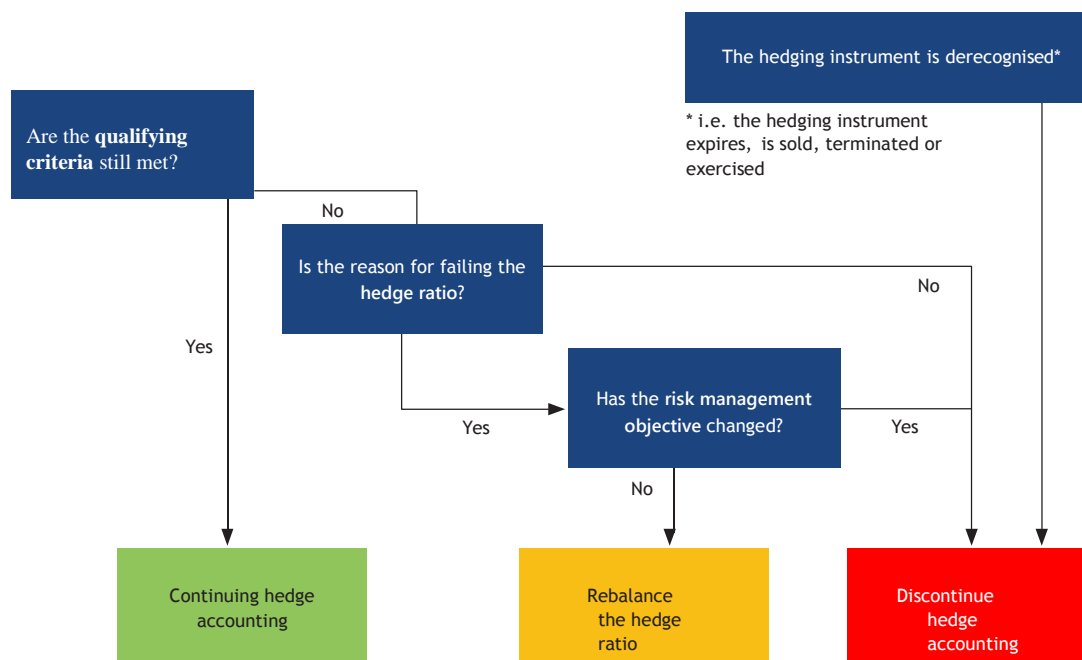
The hedging instrument is derecognised*

* i.e. the hedging instrument expires, is sold, terminated or exercised

Are the **qualifying criteria** still met?

No

Is the reason for failing the **hedge ratio**?

No

Yes

Has the **risk management objective** changed?

Yes

Yes

No

Continuing hedge accounting

Rebalance the hedge ratio

Discontinue hedge accounting